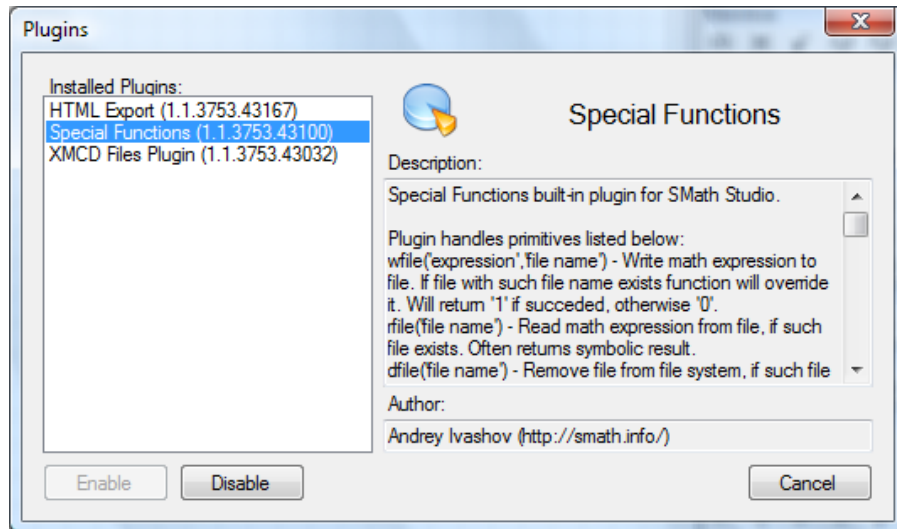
Plugins

Installed Plugins:
HTML Export (1.1.3753.43167)
Special Functions (1.1.3753.43100)
XMCD Files Plugin (1.1.3753.43032)

Special Functions

Description:

Special Functions built-in plugin for SMath Studio.

Plugin handles primitives listed below:
wfile('expression','file name') - Write math expression to file. If file with such file name exists function will override it. Will return '1' if succeded, otherwise '0'.
rfile('file name') - Read math expression from file, if such file exists. Often returns symbolic result.
dfile('file name') - Remove file from file system, if such file

Author:
Andrey Ivashov (http://smath.info/)

Enable
Disable
Cancel